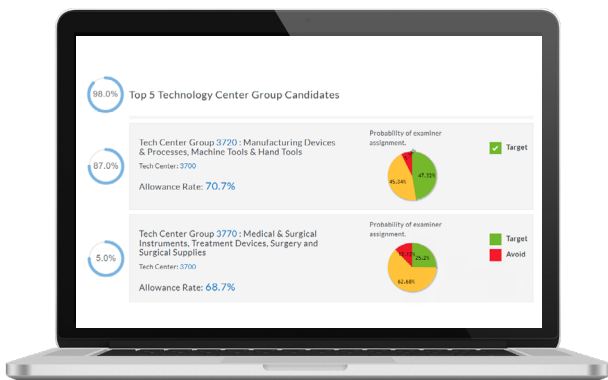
98.0%

Top 5 Technology Center Group Candidates

87.0%

Tech Center Group 3720 : Manufacturing Devices & Processes, Machine Tools & Hand Tools

Tech Center: 3700

Allowance Rate: 70.7%

Probability of examiner assignment.

47.33%

45.24%

Target

5.0%

Tech Center Group 3770 : Medical & Surgical Instruments, Treatment Devices, Surgery and Surgical Supplies

Tech Center: 3700

Allowance Rate: 68.7%

Probability of examiner assignment.

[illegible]

25.2%

62.68%

Target

Avoid